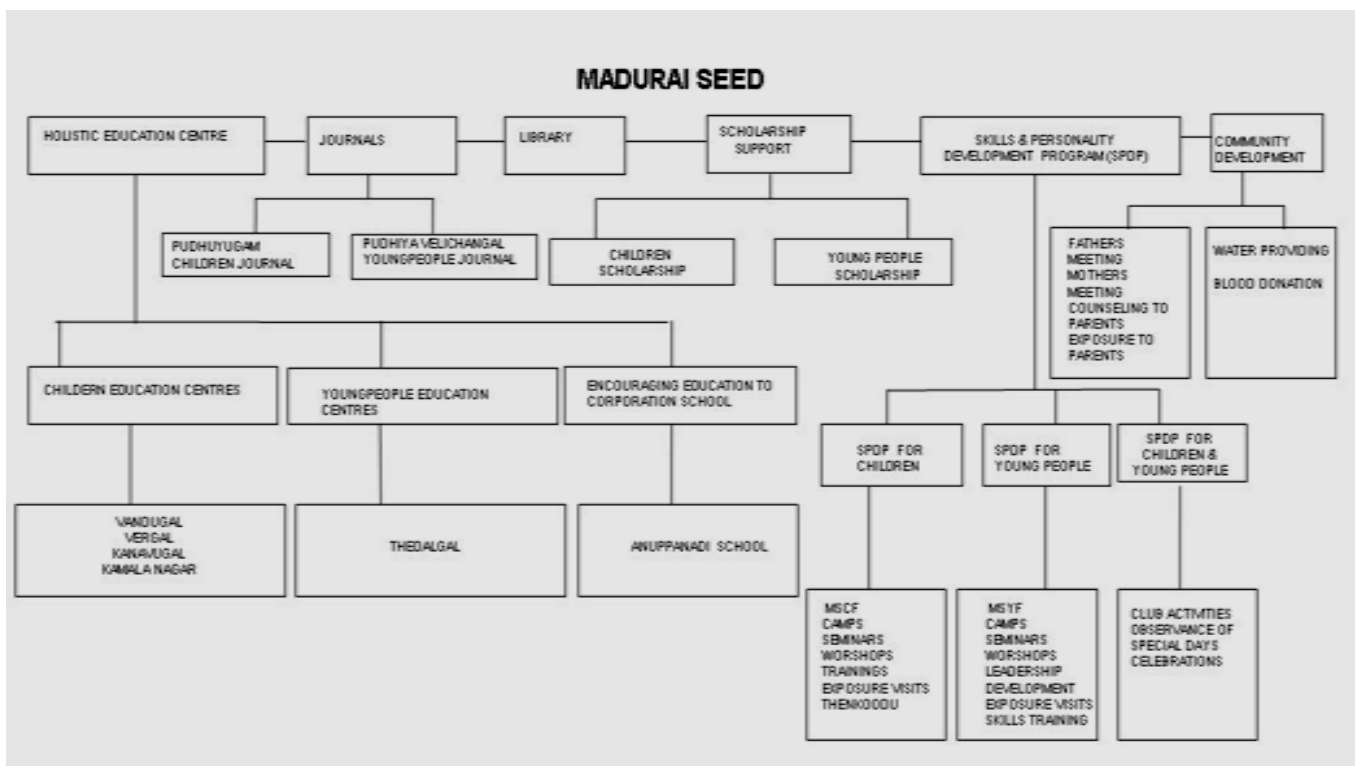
MADURAI SEED

HOLISTIC EDUCATION CENTRE

JOURNALS

LIBRARY

SCHOLARSHIP SUPPORT

SKILLS & PERSONALITY DEVELOPMENT PROGRAM (SPDP)

COMMUNITY DEVELOPMENT

PUDHUYUGAM CHILDREN JOURNAL

PUDHIYA VELICHANGAL YOUNGPEOPLE JOURNAL

CHILDREN SCHOLARSHIP

YOUNG PEOPLE SCHOLARSHIP

FATHERS MEETING
MOTHERS MEETING
COUNSELING TO PARENTS
EXPOSURE TO PARENTS

WATER PROVIDING

BLOOD DONATION

CHILDERN EDUCATION CENTRES

YOUNGPEOPLE EDUCATION CENTRES

ENCOURAGING EDUCATION TO CORPORATION SCHOOL

SPDP FOR CHILDREN

SPDP FOR YOUNG PEOPLE

SPDP FOR CHILDREN & YOUNG PEOPLE

VANDUGAL
VERGAL
KANAVUGAL
KAMALA NAGAR

THEDALGAL

ANUPPANADI SCHOOL

MSCF
CAMPS
SEMINARS
WORSHOPS
TRAININGS
EXPOSURE VISITS
THENKODDU

MSYF
CAMPS
SEMINARS
WORSHOPS
LEADERSHIP DEVELOPMENT
EXPOSURE VISITS
SKILLS TRAINING

CLUB ACTIVITIES
OBSERVANCE OF SPECIAL DAYS
CELEBRATIONS